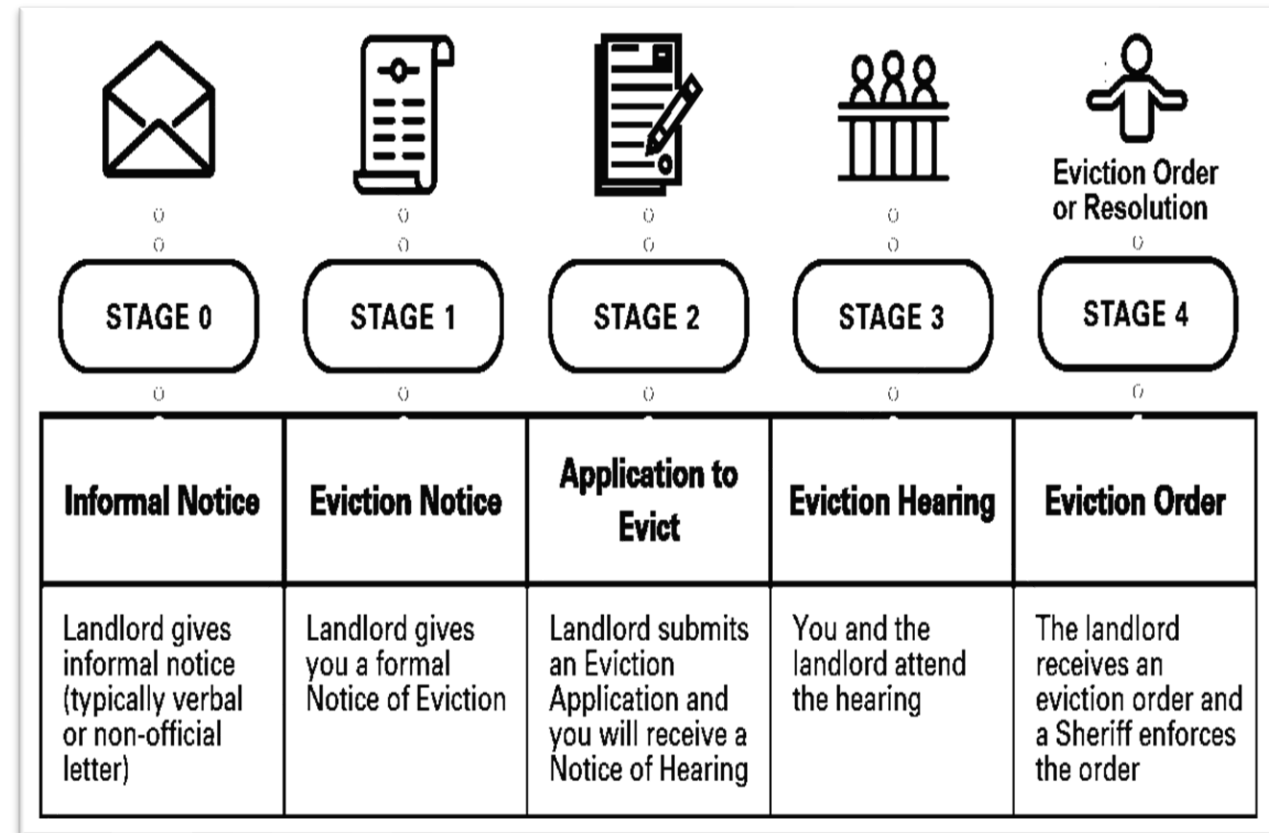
Eviction Order or Resolution

STAGE 0

STAGE 1

STAGE 2

STAGE 3

STAGE 4

| Informal Notice | Eviction Notice | Application to Evict | Eviction Hearing | Eviction Order |
|---|---|---|---|---|
| Landlord gives informal notice (typically verbal or non-official letter) | Landlord gives you a formal Notice of Eviction | Landlord submits an Eviction Application and you will receive a Notice of Hearing | You and the landlord attend the hearing | The landlord receives an eviction order and a Sheriff enforces the order |